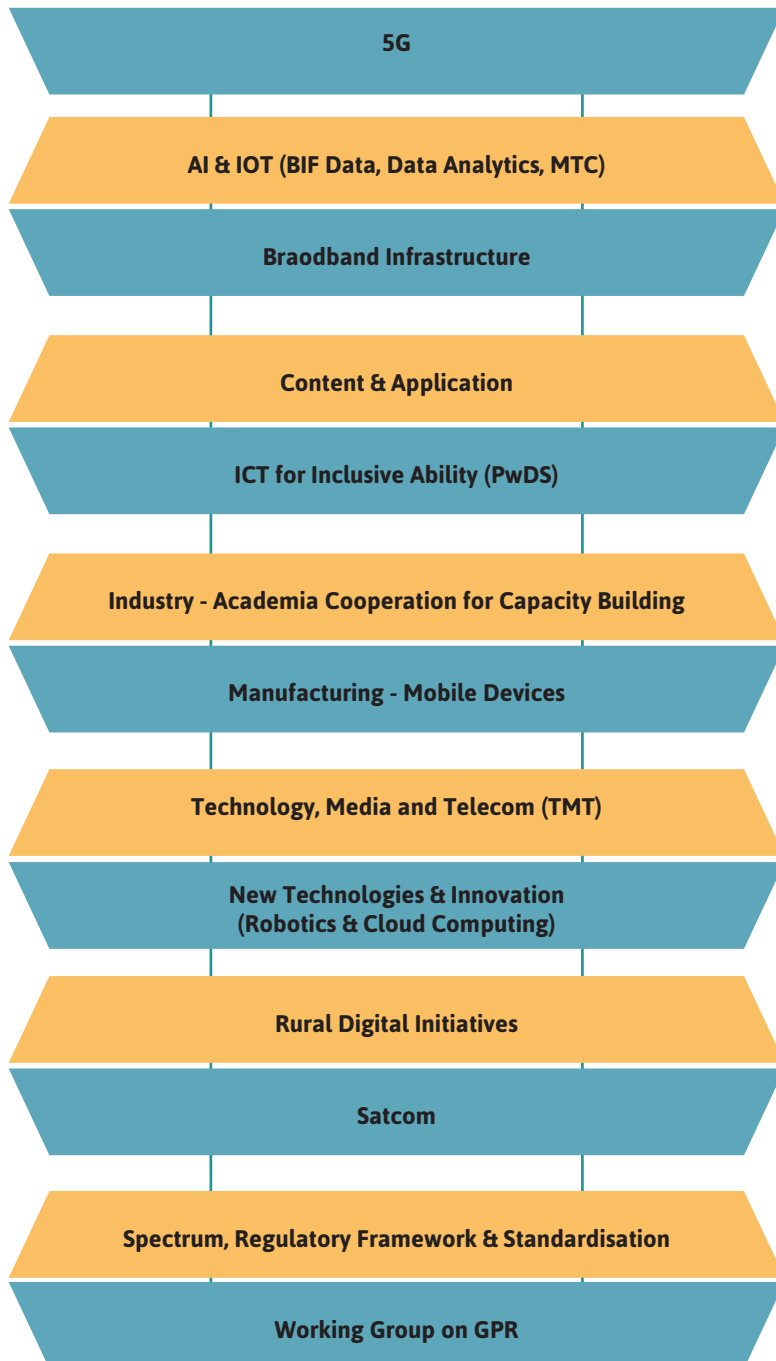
5G

AI & IOT (BIF Data, Data Analytics, MTC)

Braodband Infrastructure

Content & Application

ICT for Inclusive Ability (PwDS)

Industry - Academia Cooperation for Capacity Building

Manufacturing - Mobile Devices

Technology, Media and Telecom (TMT)

New Technologies & Innovation (Robotics & Cloud Computing)

Rural Digital Initiatives

Satcom

Spectrum, Regulatory Framework & Standardisation

Working Group on GPR